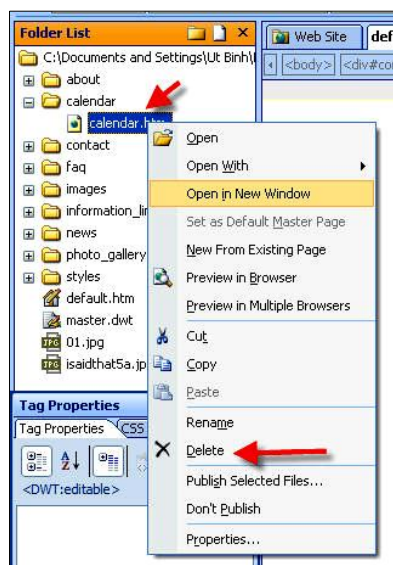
Folder List
C:\Documents and Settings\Ut Binh\
about
calendar
calendar.htm
contact
faq
images
information_li
news
photo_gallery
styles
default.htm
master.dwt
01.jpg
isaidthat5a.jp
Tag Properties
Tag Properties
CSS
<DWT:editable>
Web Site
def
<body>
<div#co
Open
Open With
Open in New Window
Set as Default Master Page
New From Existing Page
Preview in Browser
Preview in Multiple Browsers
Cut
Copy
Paste
Rename
Delete
Publish Selected Files...
Don't Publish
Properties...